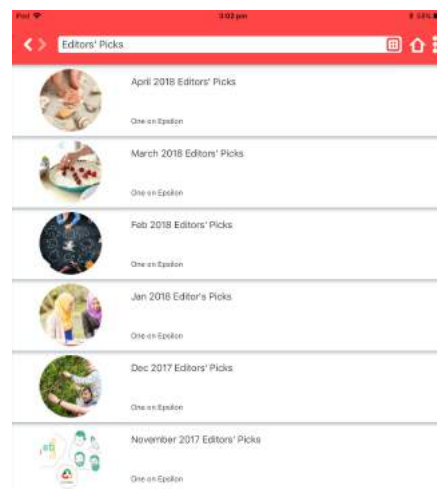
iPad
3:02 pm
58%

Editors' Picks

April 2018 Editors' Picks
One on Epsilon

March 2018 Editors' Picks
One on Epsilon

Feb 2018 Editors' Picks
One on Epsilon

Jan 2018 Editor's Picks
One on Epsilon

Dec 2017 Editors' Picks
One on Epsilon

November 2017 Editors' Picks
One on Epsilon